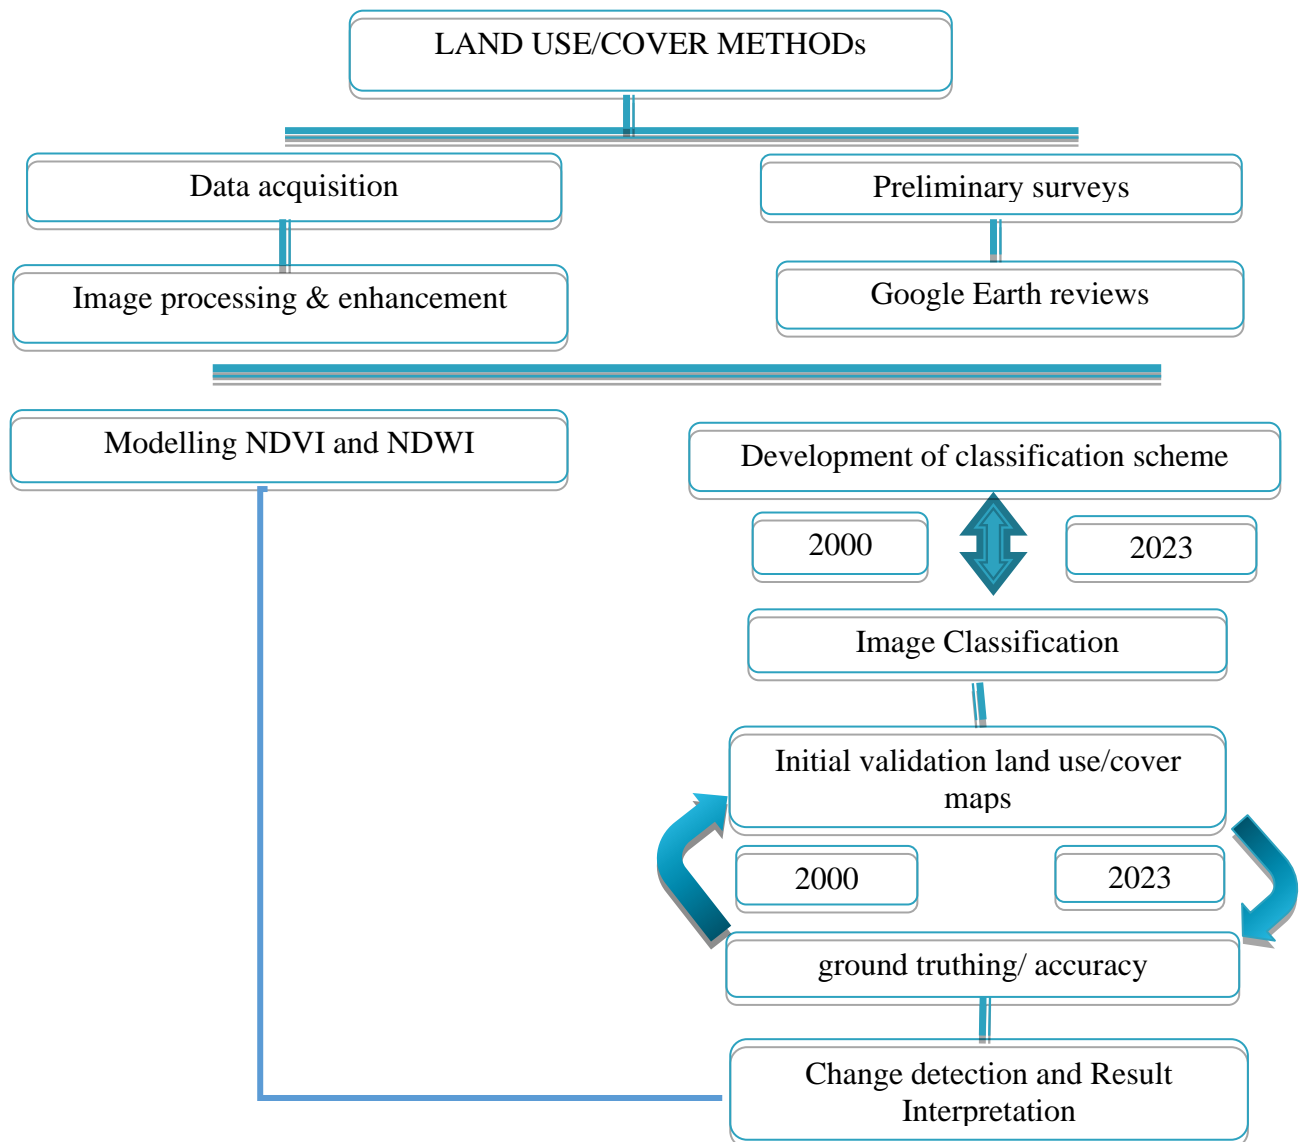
LAND USE/COVER METHODs

Data acquisition

Preliminary surveys

Image processing & enhancement

Google Earth reviews

Modelling NDVI and NDWI

Development of classification scheme

2000

2023

Image Classification

Initial validation land use/cover maps

2000

2023

ground truthing/ accuracy

Change detection and Result Interpretation